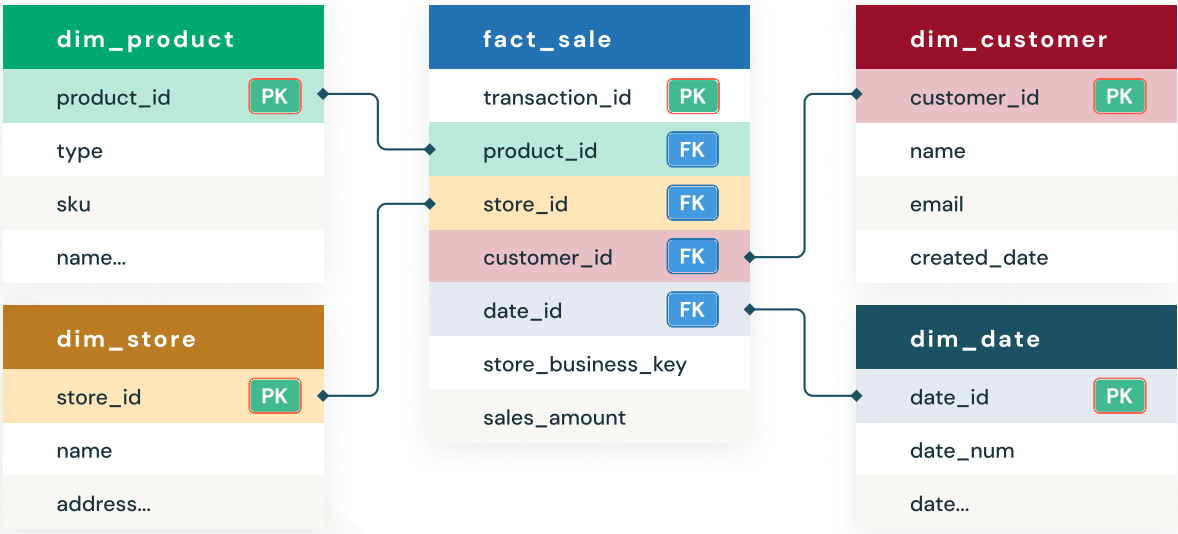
dim_product

| | |
|---|---|
| product_id | PK |
| type | |
| sku | |
| name... | |

dim_store

| | |
|---|---|
| store_id | PK |
| name | |
| address... | |

fact_sale

| | |
|---|---|
| transaction_id | PK |
| product_id | FK |
| store_id | FK |
| customer_id | FK |
| date_id | FK |
| store_business_key | |
| sales_amount | |

dim_customer

| | |
|---|---|
| customer_id | PK |
| name | |
| email | |
| created_date | |

dim_date

| | |
|---|---|
| date_id | PK |
| date_num | |
| date... | |